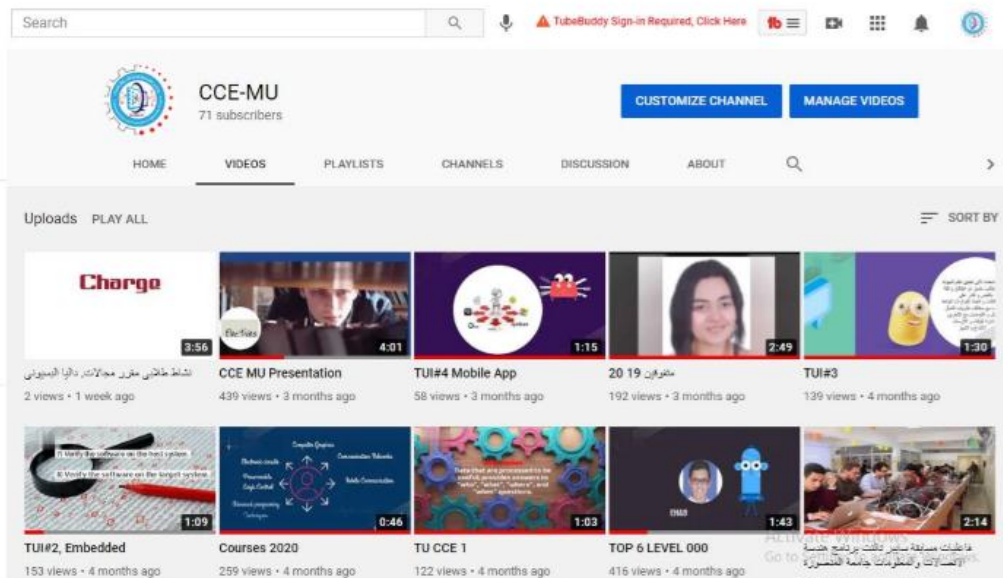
Search

TubeBuddy Sign-in Required, Click Here

CCE-MU
71 subscribers

CUSTOMIZE CHANNEL
MANAGE VIDEOS

HOME
VIDEOS
PLAYLISTS
CHANNELS
DISCUSSION
ABOUT

Uploads PLAY ALL
SORT BY

Charge
3:56
نشاط طلابي مقرر مجالات د. داليا البسيوني
2 views • 1 week ago

Electives
4:01
CCE MU Presentation
439 views • 3 months ago

1:15
TUI#4 Mobile App
58 views • 3 months ago

2:49
ماتيفاون 19 20
192 views • 3 months ago

1:30
TUI#3
139 views • 4 months ago

1) Verify the software on the host system.
II) Verify the software on the target system.
1:09
TUI#2, Embedded
153 views • 4 months ago

Computer Graphics
Electronic circuits
Communication Networks
Programmable Logic Control
Mobile Communication
Numerical programming Techniques
0:46
Courses 2020
259 views • 4 months ago

Data that are processed to be useful; provides answers to "who", "what", "where", and "when" questions.
1:03
TU CCE 1
122 views • 4 months ago

1:43
TOP 6 LEVEL 000
416 views • 4 months ago

2:14
فاعليات مسابقة سايبر تالنت برنامج هندسة الاتصالات والمعلومات جامعة المنصورة

Activate Windows
Go to Settings to activate Windows.